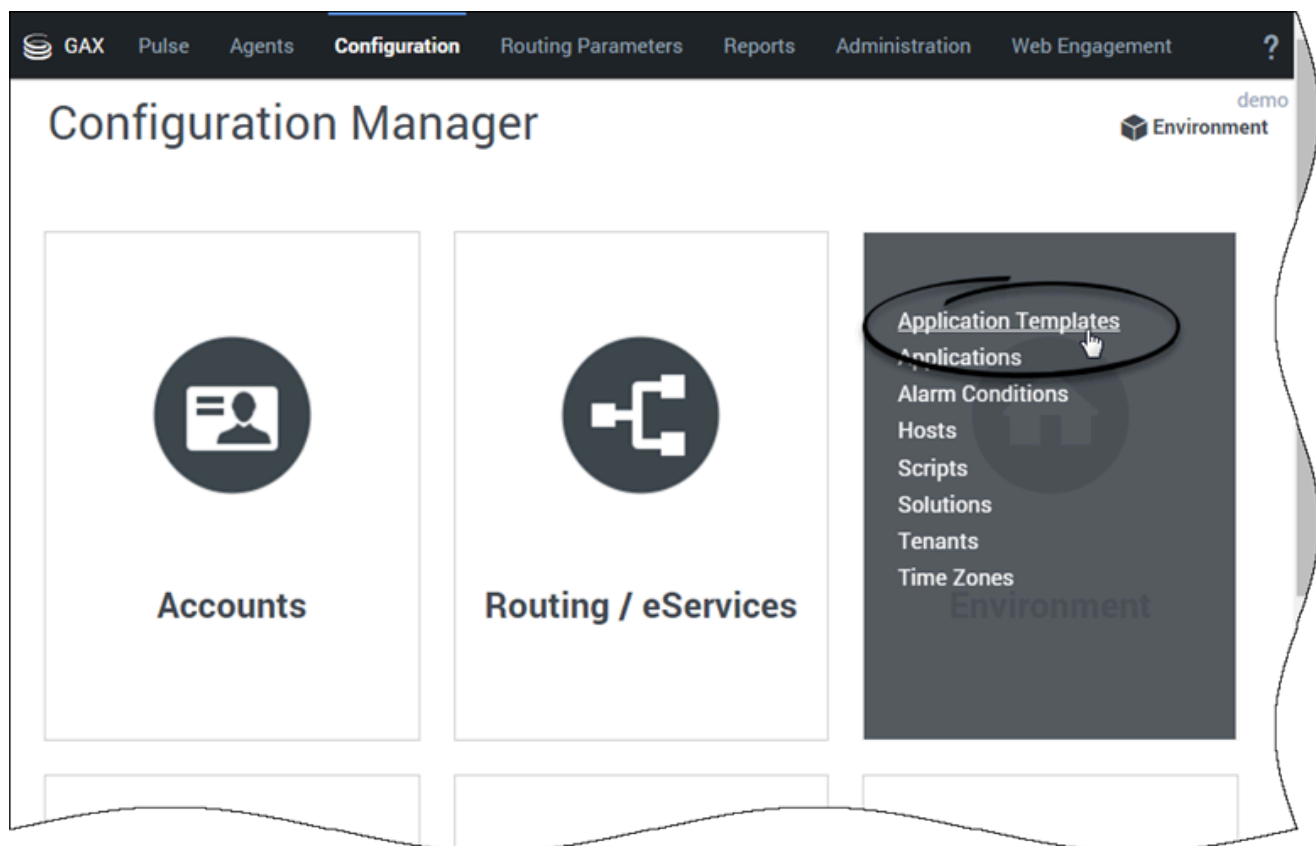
GAX Pulse Agents Configuration Routing Parameters Reports Administration Web Engagement ?

Configuration Manager

demo
Environment

Accounts

Routing / eServices

Application Templates
Applications
Alarm Conditions
Hosts
Scripts
Solutions
Tenants
Time Zones
Environment